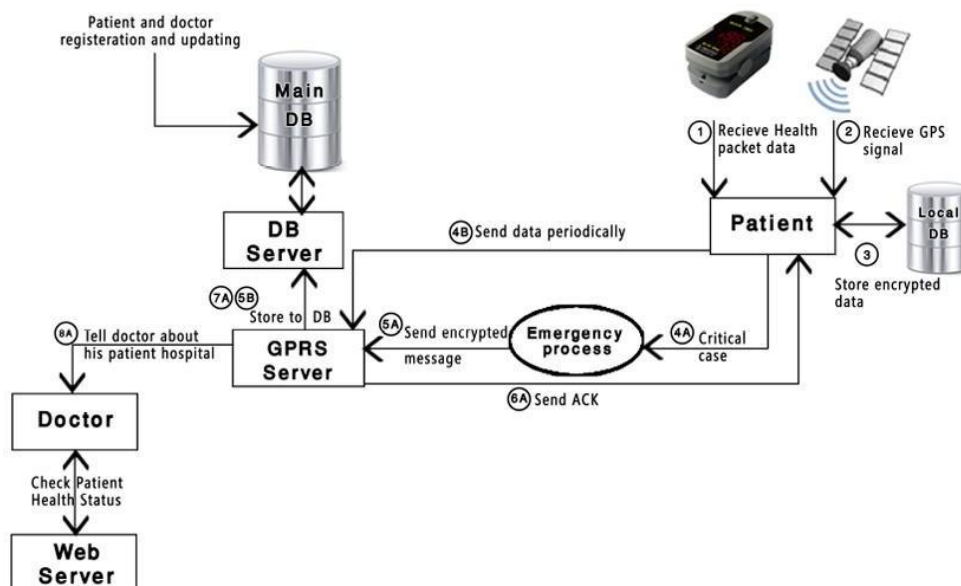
Patient and doctor registeration and updating

Main DB

1 Recieve Health packet data

2 Recieve GPS signal

DB Server

4B Send data periodically

Patient

Local DB

3 Store encrypted data

7A 5B Store to DB

8A Tell doctor about his patient hospital

GPRS Server

5A Send encrypted message

Emergency process

4A Critical case

6A Send ACK

Doctor

Check Patient Health Status

Web Server